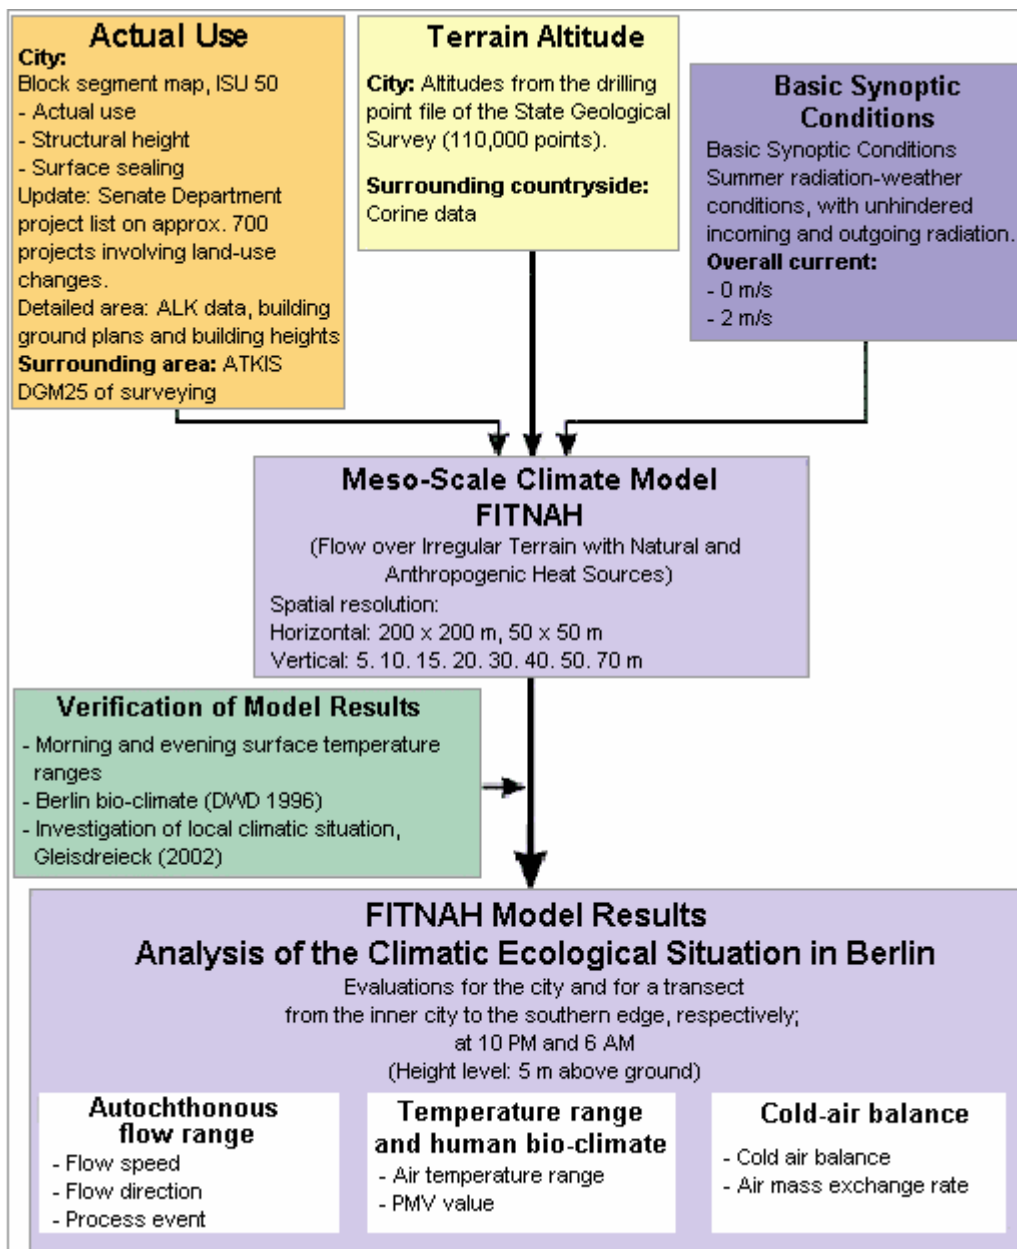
Actual Use

**City:**
Block segment map, ISU 50
- Actual use
- Structural height
- Surface sealing
Update: Senate Department project list on approx. 700 projects involving land-use changes.
Detailed area: ALK data, building ground plans and building heights
**Surrounding area:** ATKIS DGM25 of surveying

Terrain Altitude

**City:** Altitudes from the drilling point file of the State Geological Survey (110,000 points).

**Surrounding countryside:** Corine data

Basic Synoptic Conditions

Basic Synoptic Conditions Summer radiation-weather conditions, with unhindered incoming and outgoing radiation.
**Overall current:**
- 0 m/s
- 2 m/s

Meso-Scale Climate Model FITNAH
(Flow over Irregular Terrain with Natural and Anthropogenic Heat Sources)
Spatial resolution:
Horizontal: 200 x 200 m, 50 x 50 m
Vertical: 5. 10. 15. 20. 30. 40. 50. 70 m

Verification of Model Results
- Morning and evening surface temperature ranges
- Berlin bio-climate (DWD 1996)
- Investigation of local climatic situation, Gleisdreieck (2002)

FITNAH Model Results
Analysis of the Climatic Ecological Situation in Berlin
Evaluations for the city and for a transect from the inner city to the southern edge, respectively; at 10 PM and 6 AM
(Height level: 5 m above ground)

Autochthonous flow range
- Flow speed
- Flow direction
- Process event

Temperature range and human bio-climate
- Air temperature range
- PMV value

Cold-air balance
- Cold air balance
- Air mass exchange rate